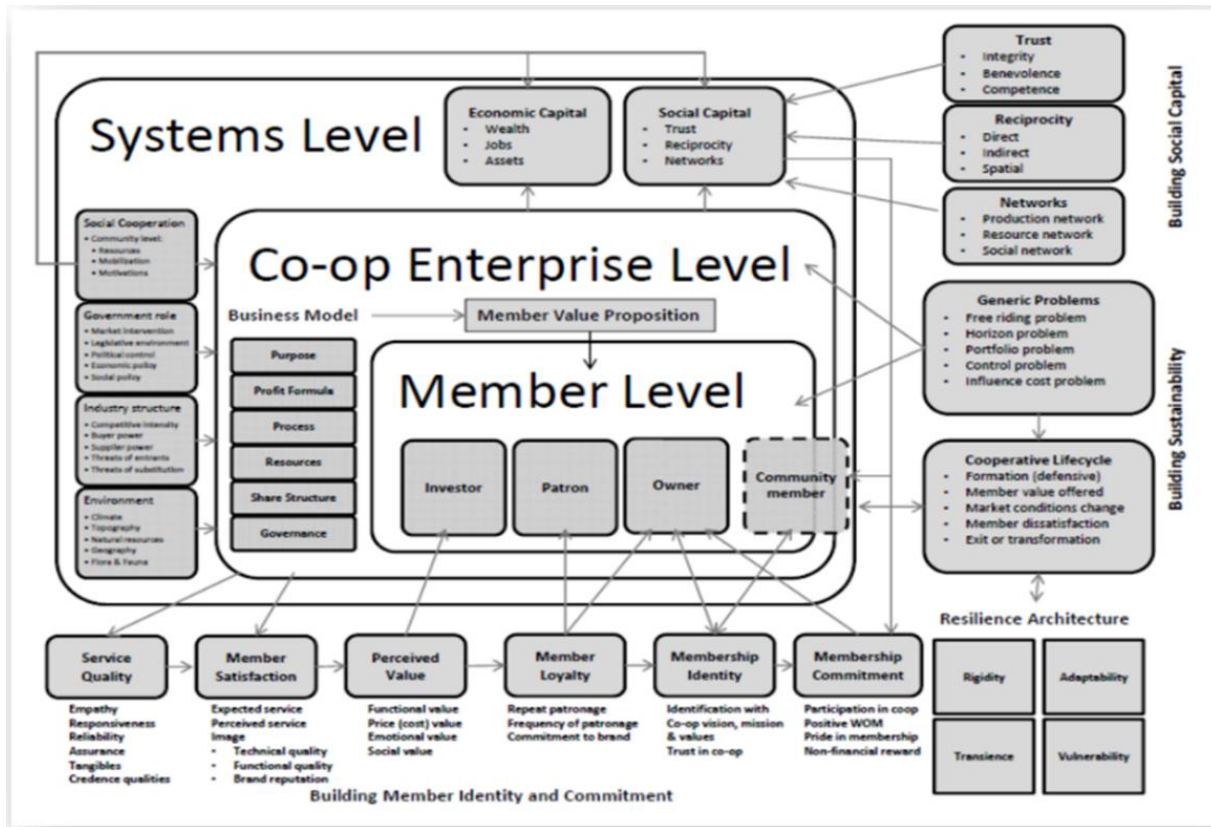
Systems Level

Economic Capital
- Wealth
- Jobs
- Assets

Social Capital
- Trust
- Reciprocity
- Networks

Trust
- Integrity
- Benevolence
- Competence

Reciprocity
- Direct
- Indirect
- Spatial

Networks
- Production network
- Resource network
- Social network

Building Social Capital

Social Cooperation
- Community level:
- Resources
- Mobilisation
- Motivations

Government role
- Market intervention
- Legislative environment
- Political control
- Economic policy
- Social policy

Industry structure
- Competitive intensity
- Buyer power
- Supplier power
- Threats of entrants
- Threats of substitution

Environment
- Climate
- Topography
- Natural resources
- Geography
- Flora & Fauna

Co-op Enterprise Level

Business Model

Member Value Proposition

Purpose
Profit Formula
Process
Resources
Share Structure
Governance

Member Level

Investor
Patron
Owner
Community member

Generic Problems
- Free riding problem
- Horizon problem
- Portfolio problem
- Control problem
- Influence cost problem

Cooperative Lifecycle
- Formation (defensive)
- Member value offered
- Market conditions change
- Member dissatisfaction
- Exit or transformation

Building Sustainability

Resilience Architecture

| Rigidity | Adaptability |
|---|---|
| Transience | Vulnerability |

Service Quality
Empathy
Responsiveness
Reliability
Assurance
Tangibles
Credence qualities

Member Satisfaction
Expected service
Perceived service
Image
- Technical quality
- Functional quality
- Brand reputation

Perceived Value
Functional value
Price (cost) value
Emotional value
Social value

Member Loyalty
Repeat patronage
Frequency of patronage
Commitment to brand

Membership Identity
Identification with Co-op vision, mission & values
Trust in co-op

Membership Commitment
Participation in coop
Positive WOM
Pride in membership
Non-financial reward

Building Member Identity and Commitment